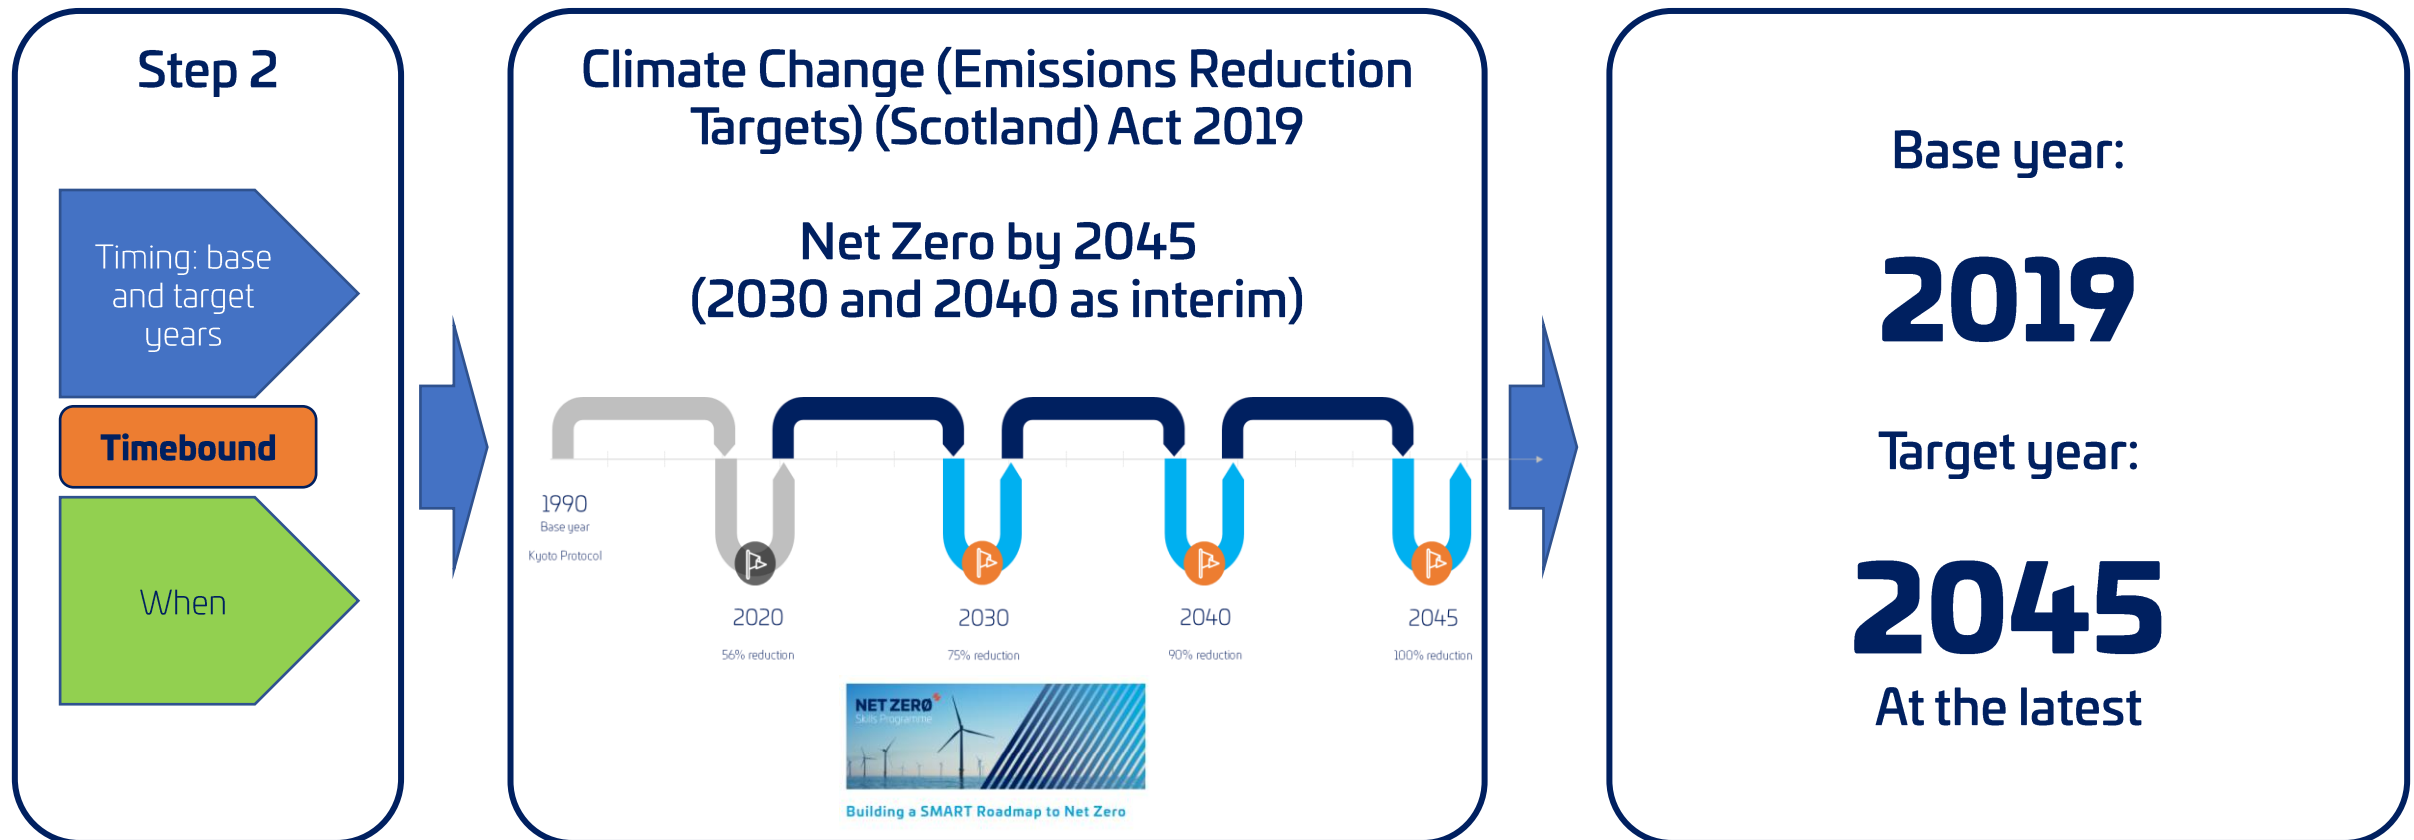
Step 2

Timing: base and target years

Timebound

When

Climate Change (Emissions Reduction Targets) (Scotland) Act 2019

Net Zero by 2045
(2030 and 2040 as interim)

1990
Base year
Kyoto Protocol

2020
56% reduction

2030
75% reduction

2040
90% reduction

2045
100% reduction

NET ZERO
Skills Programme

Building a SMART Roadmap to Net Zero

Base year:

2019

Target year:

2045

At the latest